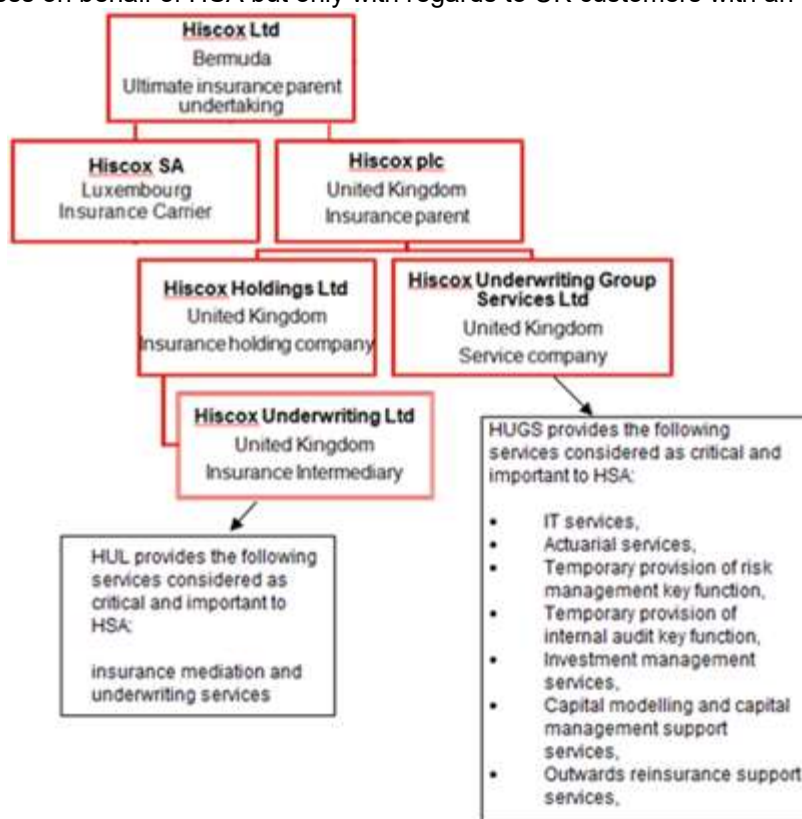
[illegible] on behalf of HSA but only with regards to UK customers with an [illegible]

Hiscox Ltd
Bermuda
Ultimate insurance parent undertaking

Hiscox SA
Luxembourg
Insurance Carrier

Hiscox plc
United Kingdom
Insurance parent

Hiscox Holdings Ltd
United Kingdom
Insurance holding company

Hiscox Underwriting Group Services Ltd
United Kingdom
Service company

Hiscox Underwriting Ltd
United Kingdom
Insurance Intermediary

HUL provides the following services considered as critical and important to HSA:

insurance mediation and underwriting services

HUGS provides the following services considered as critical and important to HSA:

- IT services,
- Actuarial services,
- Temporary provision of risk management key function,
- Temporary provision of internal audit key function,
- Investment management services,
- Capital modelling and capital management support services,
- Outwards reinsurance support services,